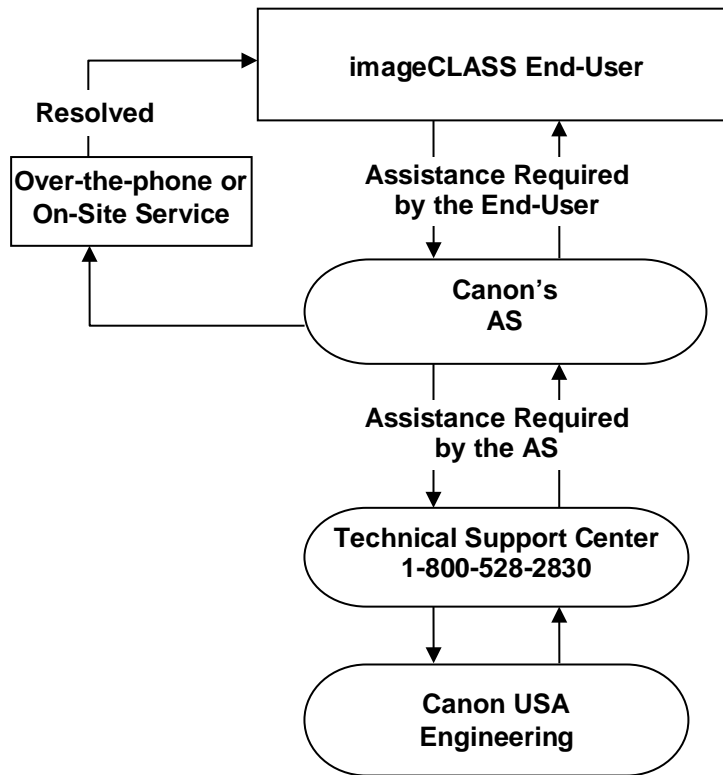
imageCLASS End-User

Resolved

Over-the-phone or On-Site Service

Assistance Required by the End-User

Canon's AS

Assistance Required by the AS

Technical Support Center 1-800-528-2830

Canon USA Engineering